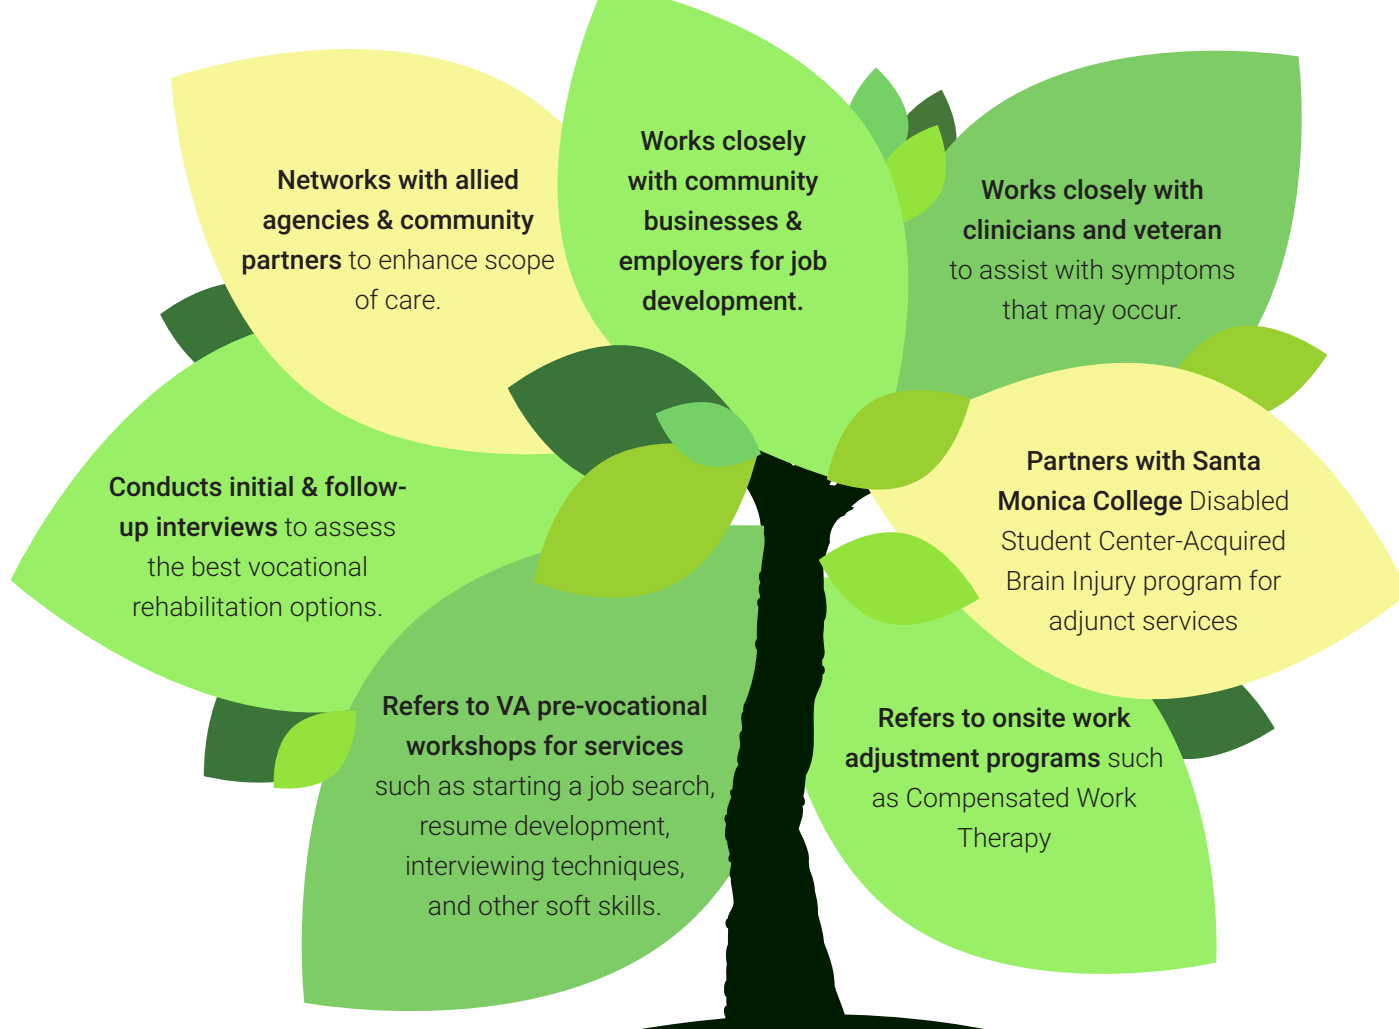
Networks with allied agencies & community partners to enhance scope of care.

Works closely with community businesses & employers for job development.

Works closely with clinicians and veteran to assist with symptoms that may occur.

Conducts initial & follow-up interviews to assess the best vocational rehabilitation options.

Partners with Santa Monica College Disabled Student Center-Acquired Brain Injury program for adjunct services

Refers to VA pre-vocational workshops for services such as starting a job search, resume development, interviewing techniques, and other soft skills.

Refers to onsite work adjustment programs such as Compensated Work Therapy